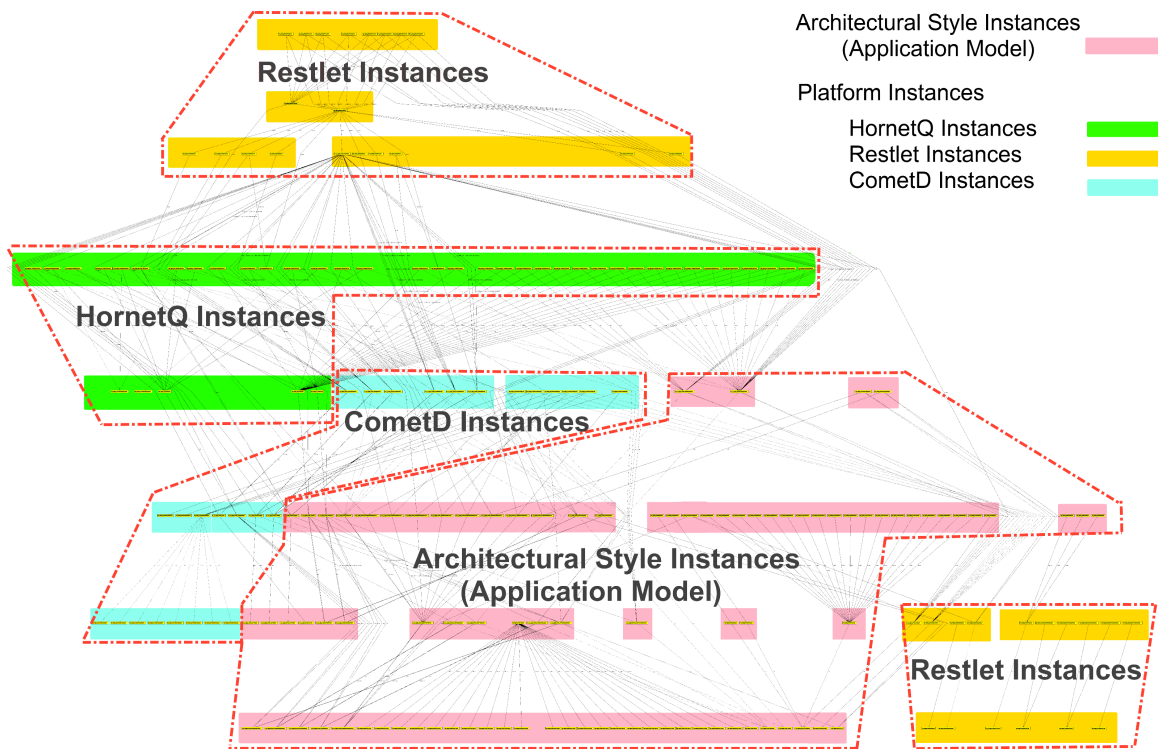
Architectural Style Instances
(Application Model)

Platform Instances

HornetQ Instances
Restlet Instances
CometD Instances

Restlet Instances

HornetQ Instances

CometD Instances

Architectural Style Instances
(Application Model)

Restlet Instances